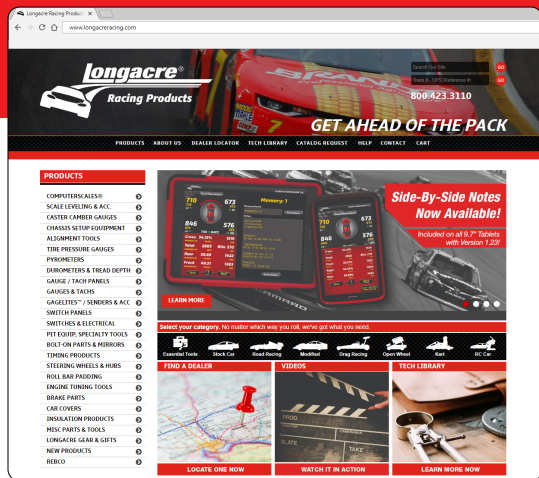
Longacre Racing Produc ×

www.longacreracing.com

Longacre®
Racing Products

Search Our Site GO
Track It - UPS Reference #: GO

800.423.3110

GET AHEAD OF THE PACK

PRODUCTS ABOUT US DEALER LOCATOR TECH LIBRARY CATALOG REQUEST HELP CONTACT CART

PRODUCTS

COMPUTERSCALES®
SCALE LEVELING & ACC.
CASTER CAMBER GAUGES
CHASSIS SETUP EQUIPMENT
ALIGNMENT TOOLS
TIRE PRESSURE GAUGES
PYROMETERS
DUROMETERS & TREAD DEPTH
GAUGE / TACH PANELS
GAUGES & TACHS
GAGELITES™ / SENDERS & ACC
SWITCH PANELS
SWITCHES & ELECTRICAL
PIT EQUIP. SPECIALTY TOOLS
BOLT-ON PARTS & MIRRORS
TIMING PRODUCTS
STEERING WHEELS & HUBS
ROLL BAR PADDING
ENGINE TUNING TOOLS
BRAKE PARTS
CAR COVERS
INSULATION PRODUCTS
MISC PARTS & TOOLS
LONGACRE GEAR & GIFTS
NEW PRODUCTS
REBCO

710 673 846 576

Side-By-Side Notes Now Available!
Included on all 9.7" Tablets with Version 1.23!

LEARN MORE

Select your category. No matter which way you roll, we've got what you need.

Essential Tools Stock Car Road Racing Modified Drag Racing Open Wheel Kart RC Car

FIND A DEALER
VIDEOS
TECH LIBRARY

LOCATE ONE NOW
WATCH IT IN ACTION
LEARN MORE NOW